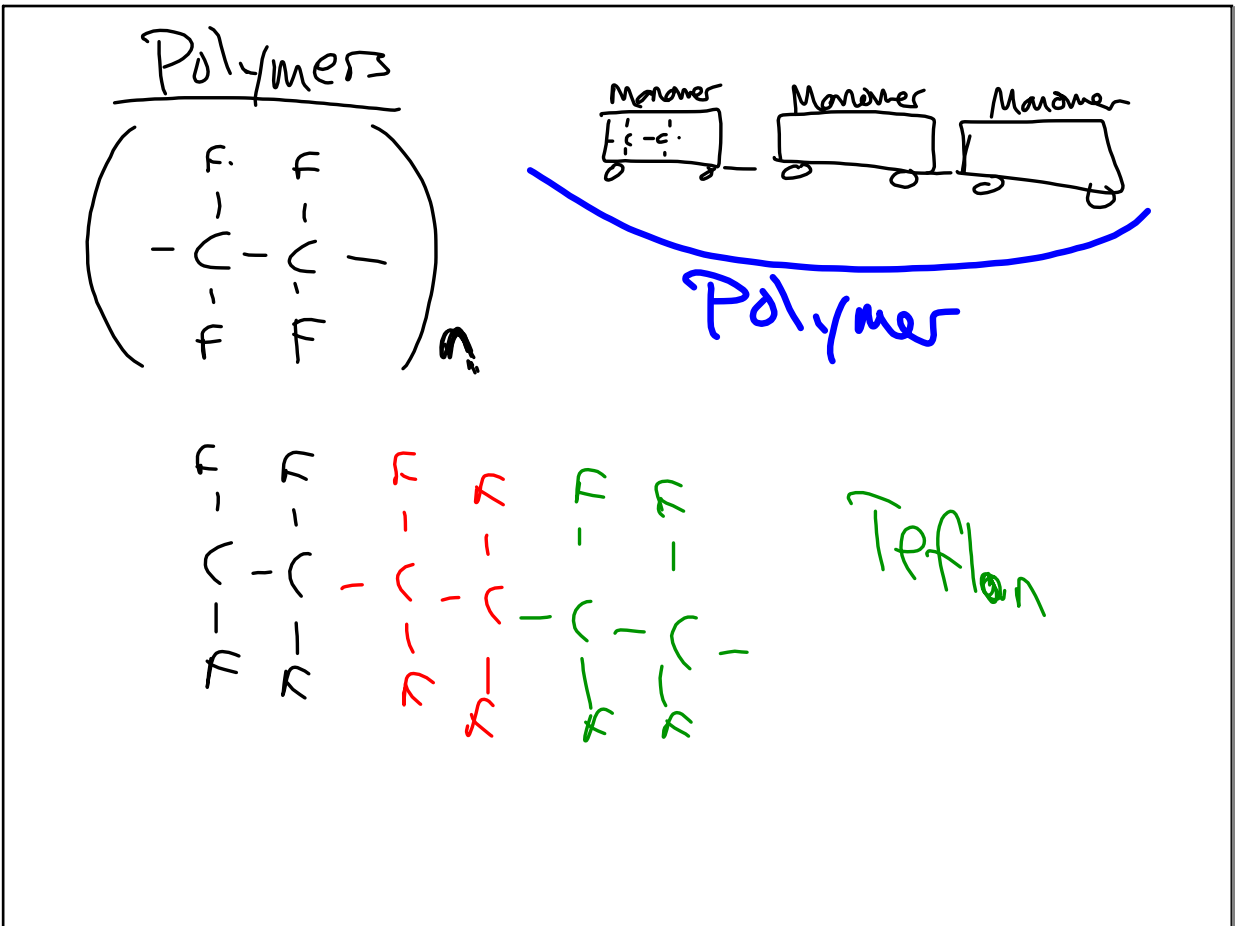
Polymers

$\left( -\overset{F}{\underset{F}{C}} - \overset{F}{\underset{F}{C}} - \right)_n$

Monomer Monomer Monomer

Polymer

$\overset{F}{\underset{F}{C}} - \overset{F}{\underset{F}{C}} - \overset{F}{\underset{F}{C}} - \overset{F}{\underset{F}{C}} - \overset{F}{\underset{F}{C}} - \overset{F}{\underset{F}{C}} -$

Teflon